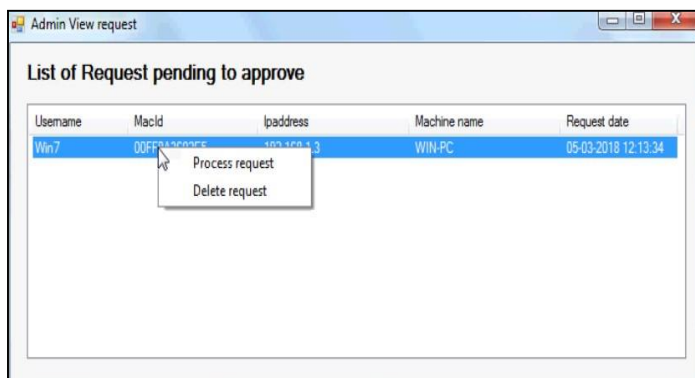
Admin View request

List of Request pending to approve

| Username | MacId | Ipaddress | Machine name | Request date |
|---|---|---|---|---|
| Win7 | 00FF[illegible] | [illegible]1.3 | WIN-PC | 05-03-2018 12:13:34 |

Process request
Delete request